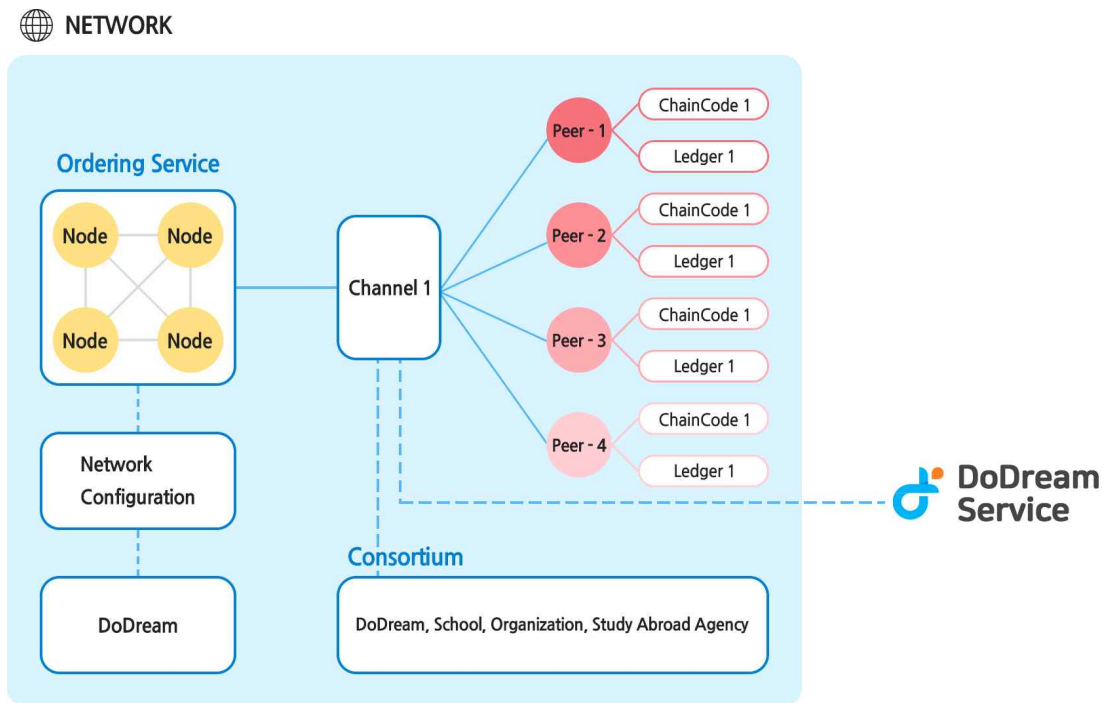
NETWORK

Ordering Service

Node
Node
Node
Node

Channel 1

Peer - 1
ChainCode 1
Ledger 1

Peer - 2
ChainCode 1
Ledger 1

Peer - 3
ChainCode 1
Ledger 1

Peer - 4
ChainCode 1
Ledger 1

Network Configuration

DoDream

Consortium

DoDream, School, Organization, Study Abroad Agency

DoDream Service